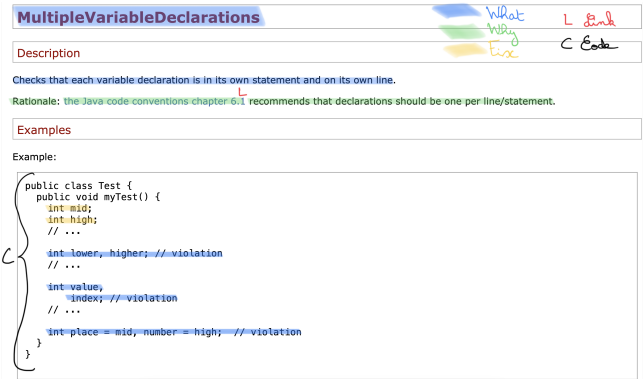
MultipleVariableDeclarations

What
Why
Fix

L Link
C Code

Description

Checks that each variable declaration is in its own statement and on its own line.

Rationale: the Java code conventions chapter 6.1 recommends that declarations should be one per line/statement.

L

Examples

Example:

C

```
public class Test {
  public void myTest() {
    int mid;
    int high;
    // ...

    int lower, higher; // violation
    // ...

    int value,
        index; // violation
    // ...

    int place = mid, number = high;  // violation
  }
}
```